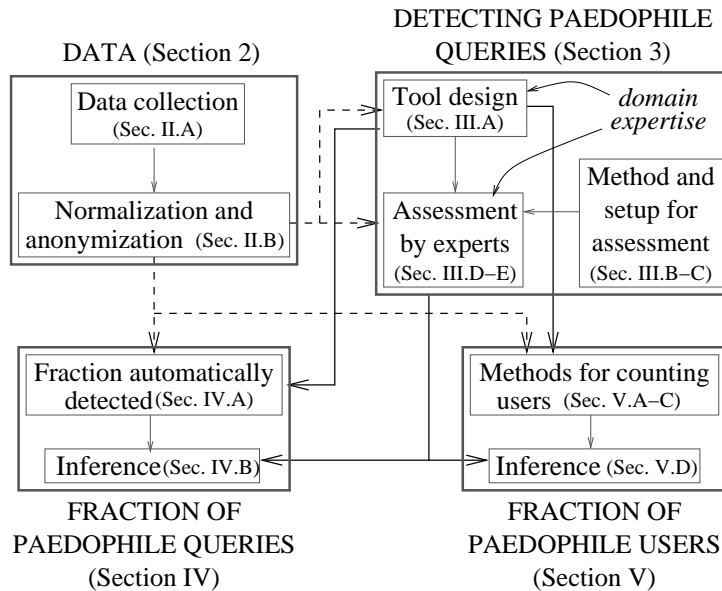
DATA (Section 2)

Data collection (Sec. II.A)

Normalization and anonymization (Sec. II.B)

DETECTING PAEDOPHILE QUERIES (Section 3)

Tool design (Sec. III.A)

*domain expertise*

Assessment by experts (Sec. III.D–E)

Method and setup for assessment (Sec. III.B–C)

Fraction automatically detected (Sec. IV.A)

Inference (Sec. IV.B)

FRACTION OF PAEDOPHILE QUERIES (Section IV)

Methods for counting users (Sec. V.A–C)

Inference (Sec. V.D)

FRACTION OF PAEDOPHILE USERS (Section V)